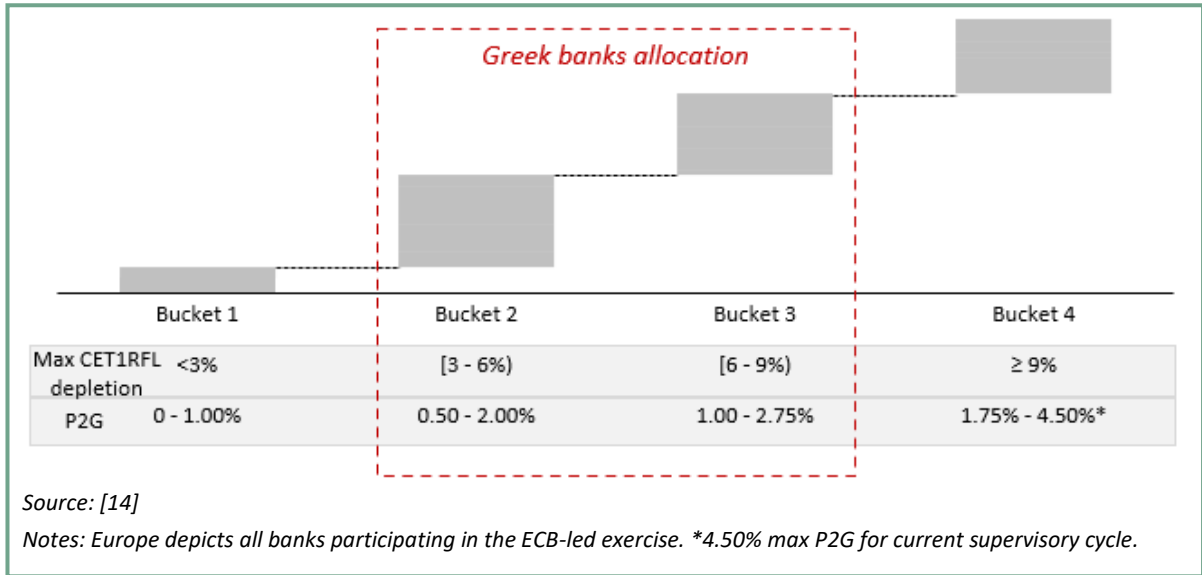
Greek banks allocation

| | Bucket 1 | Bucket 2 | Bucket 3 | Bucket 4 |
|---|---|---|---|---|
| Max CET1RFL depletion | <3% | [3 - 6%) | [6 - 9%) | ≥ 9% |
| P2G | 0 - 1.00% | 0.50 - 2.00% | 1.00 - 2.75% | 1.75% - 4.50%* |

Source: [14]

Notes: Europe depicts all banks participating in the ECB-led exercise. *4.50% max P2G for current supervisory cycle.